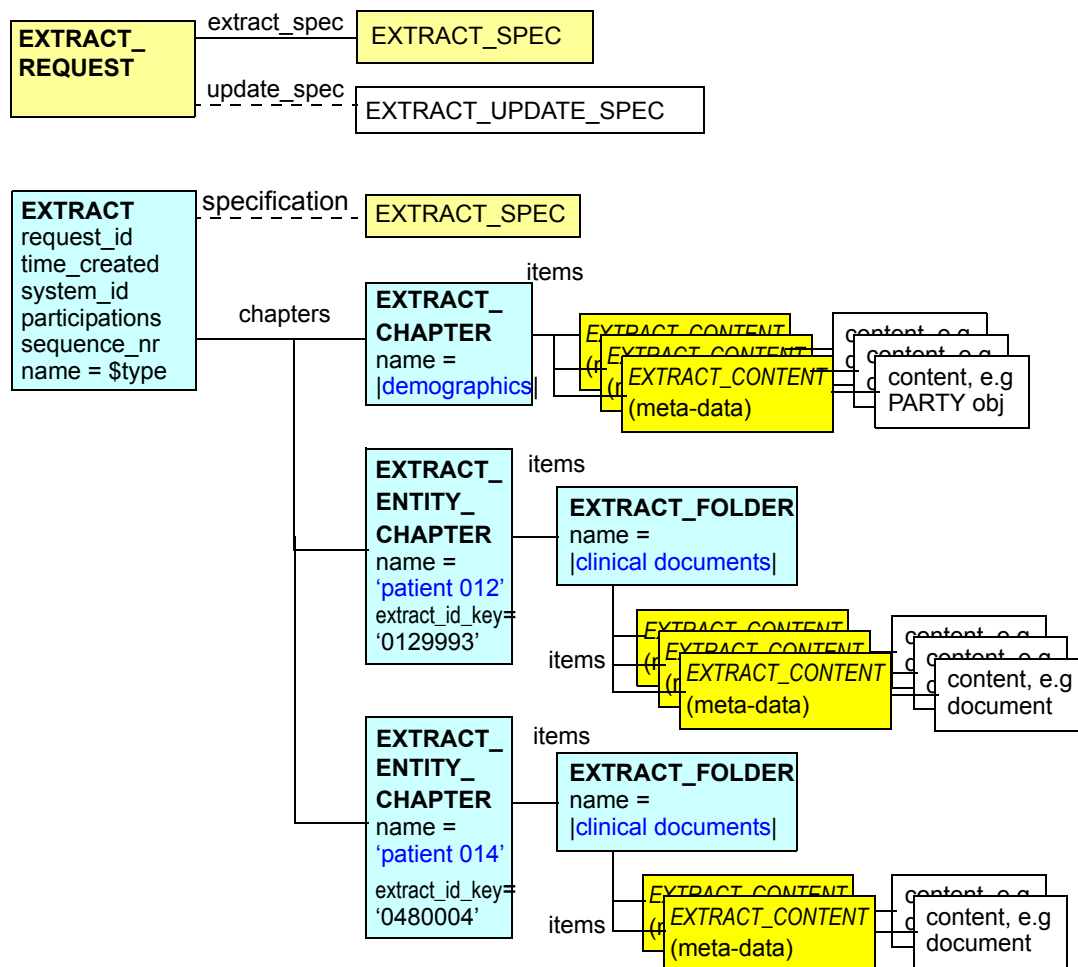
EXTRACT_REQUEST

extract_spec

EXTRACT_SPEC

update_spec

EXTRACT_UPDATE_SPEC

EXTRACT
request_id
time_created
system_id
participations
sequence_nr
name = $type

specification

EXTRACT_SPEC

chapters

items

EXTRACT_CHAPTER
name = |demographics|

EXTRACT_CONTENT
(meta-data)

content, e.g
PARTY obj

items

EXTRACT_ENTITY_CHAPTER
name = 'patient 012'
extract_id_key= '0129993'

EXTRACT_FOLDER
name = |clinical documents|

items

EXTRACT_CONTENT
(meta-data)

content, e.g
document

items

EXTRACT_ENTITY_CHAPTER
name = 'patient 014'
extract_id_key= '0480004'

EXTRACT_FOLDER
name = |clinical documents|

items

EXTRACT_CONTENT
(meta-data)

content, e.g
document